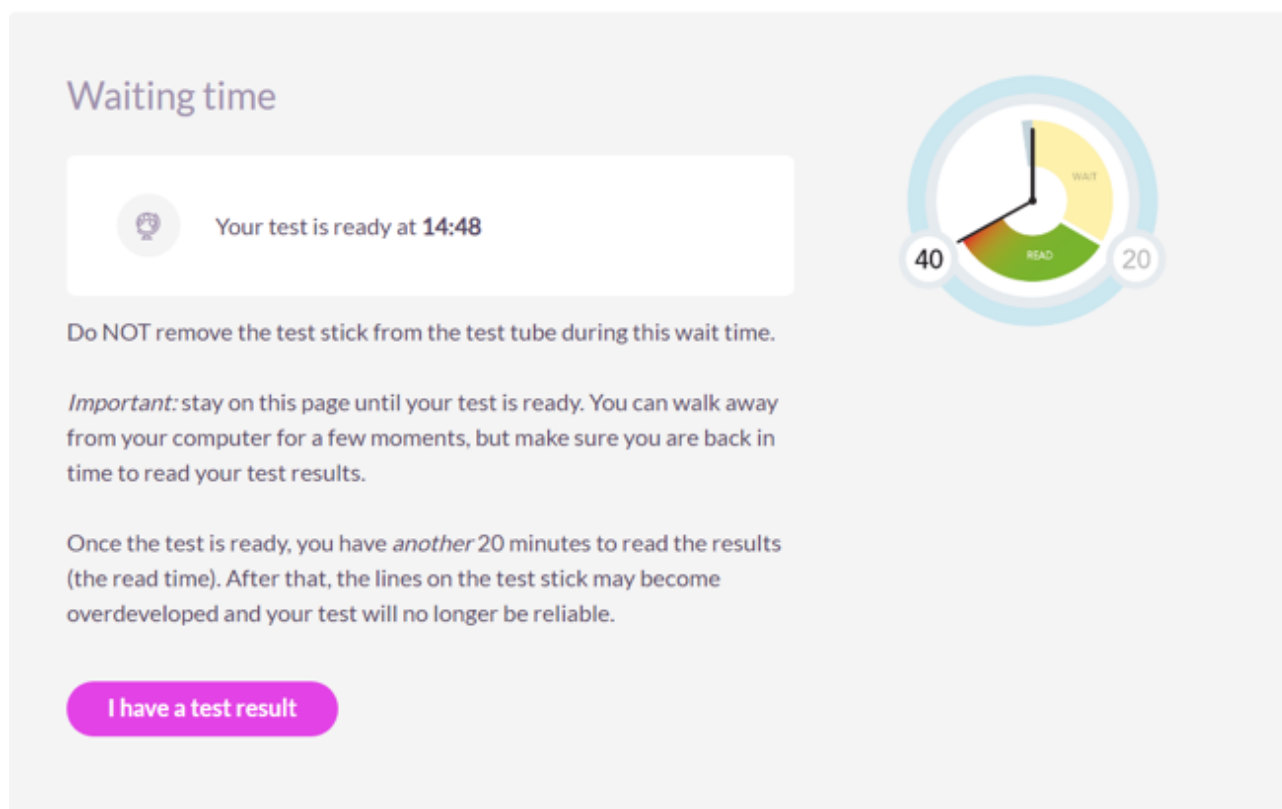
Waiting time

Your test is ready at **14:48**

Do NOT remove the test stick from the test tube during this wait time.

*Important:* stay on this page until your test is ready. You can walk away from your computer for a few moments, but make sure you are back in time to read your test results.

Once the test is ready, you have *another* 20 minutes to read the results (the read time). After that, the lines on the test stick may become overdeveloped and your test will no longer be reliable.

I have a test result

WAIT
READ
40
20